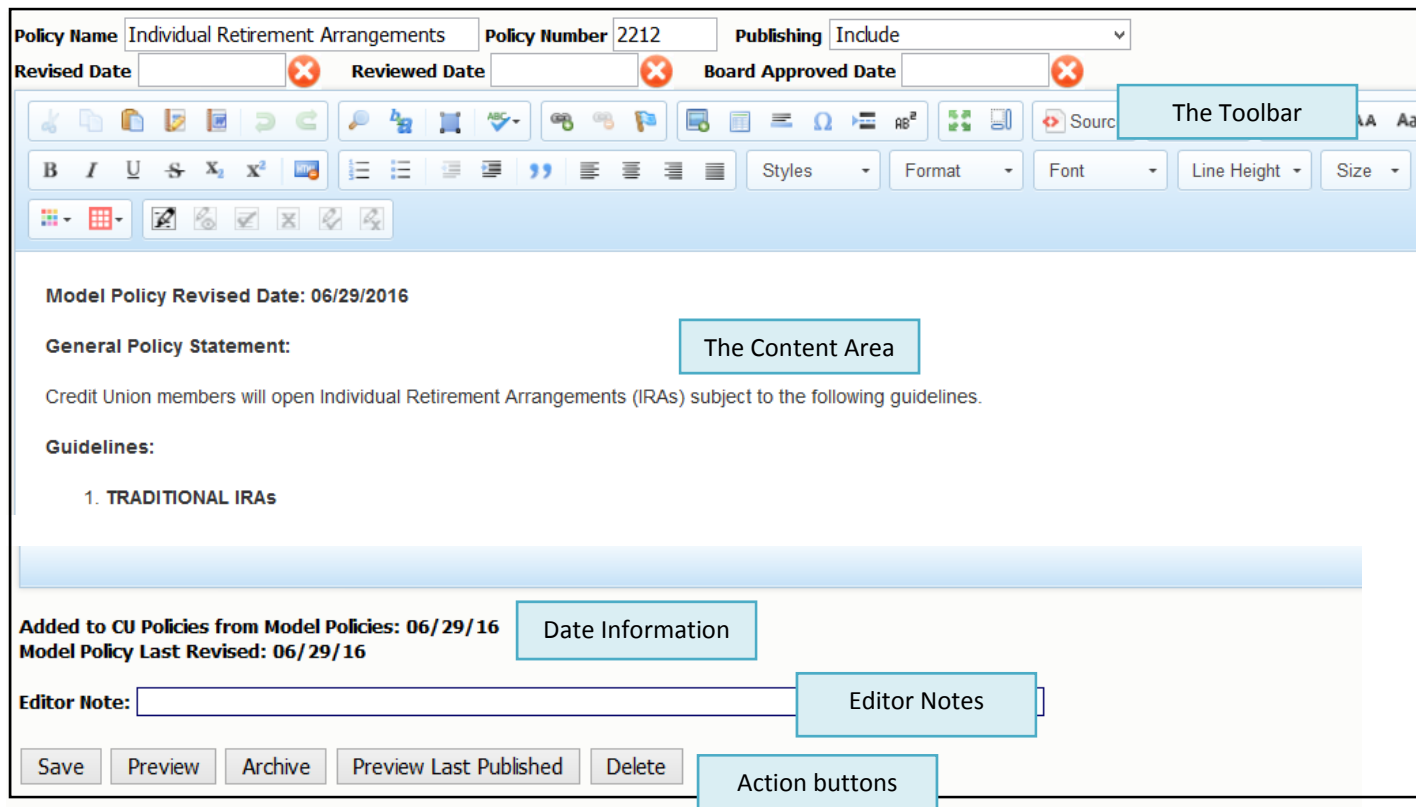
Policy Name Individual Retirement Arrangements Policy Number 2212 Publishing Include

Revised Date Reviewed Date Board Approved Date

Sourc The Toolbar AA Aa

B I U S $X_2$ $X^2$ Styles Format Font Line Height Size

Model Policy Revised Date: 06/29/2016

General Policy Statement: The Content Area

Credit Union members will open Individual Retirement Arrangements (IRAs) subject to the following guidelines.

Guidelines:

1. TRADITIONAL IRAs

Added to CU Policies from Model Policies: 06/29/16
Model Policy Last Revised: 06/29/16

Date Information

Editor Note: Editor Notes

Save Preview Archive Preview Last Published Delete Action buttons